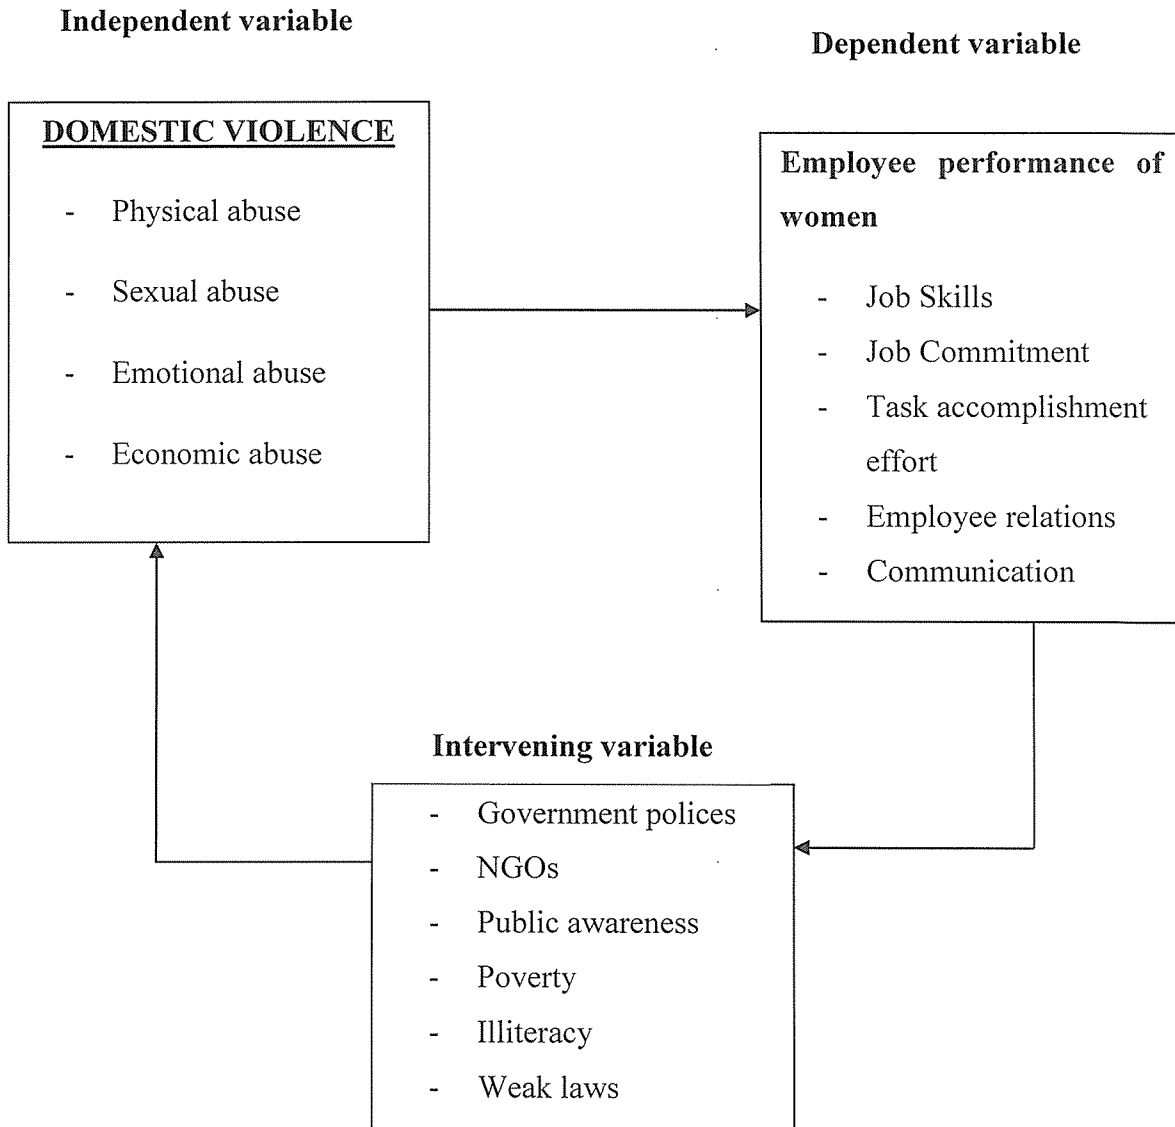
Independent variable

Dependent variable

DOMESTIC VIOLENCE

- Physical abuse
- Sexual abuse
- Emotional abuse
- Economic abuse

Employee performance of women

- Job Skills
- Job Commitment
- Task accomplishment effort
- Employee relations
- Communication

Intervening variable

- Government polices
- NGOs
- Public awareness
- Poverty
- Illiteracy
- Weak laws